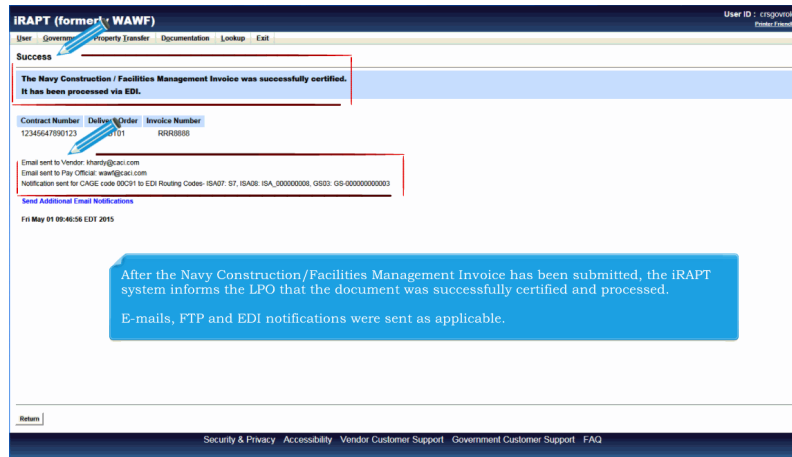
iRAPT (former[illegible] WAWF)

User ID : crsgovro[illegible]
Printer Friend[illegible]

User Governm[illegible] Property Transfer Documentation Lookup Exit

Success

The Navy Construction / Facilities Management Invoice was successfully certified.
It has been processed via EDI.

| Contract Number | Deliver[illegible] Order | Invoice Number |
|---|---|---|
| 12345647890123 | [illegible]101 | RRR8888 |

Email sent to Vendor: khardy@caci.com
Email sent to Pay Official: wawf@caci.com
Notification sent for CAGE code 00C91 to EDI Routing Codes- ISA07: S7, ISA08: ISA_000000008, GS03: GS-000000000003

Send Additional Email Notifications

Fri May 01 09:46:56 EDT 2015

After the Navy Construction/Facilities Management Invoice has been submitted, the iRAPT system informs the LPO that the document was successfully certified and processed.

E-mails, FTP and EDI notifications were sent as applicable.

Return

Security & Privacy Accessibility Vendor Customer Support Government Customer Support FAQ